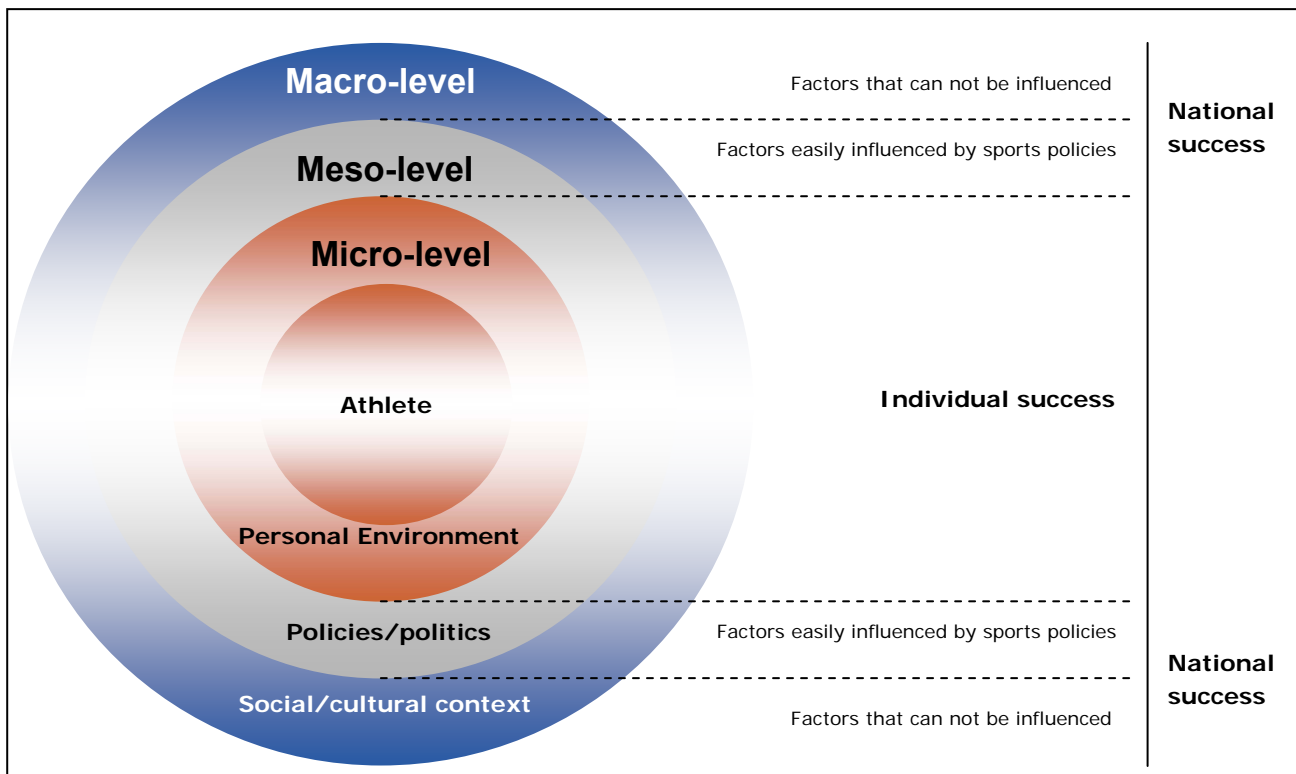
Macro-level

Factors that can not be influenced

National success

Meso-level

Factors easily influenced by sports policies

Micro-level

Athlete

Individual success

Personal Environment

Policies/politics

Factors easily influenced by sports policies

National success

Social/cultural context

Factors that can not be influenced